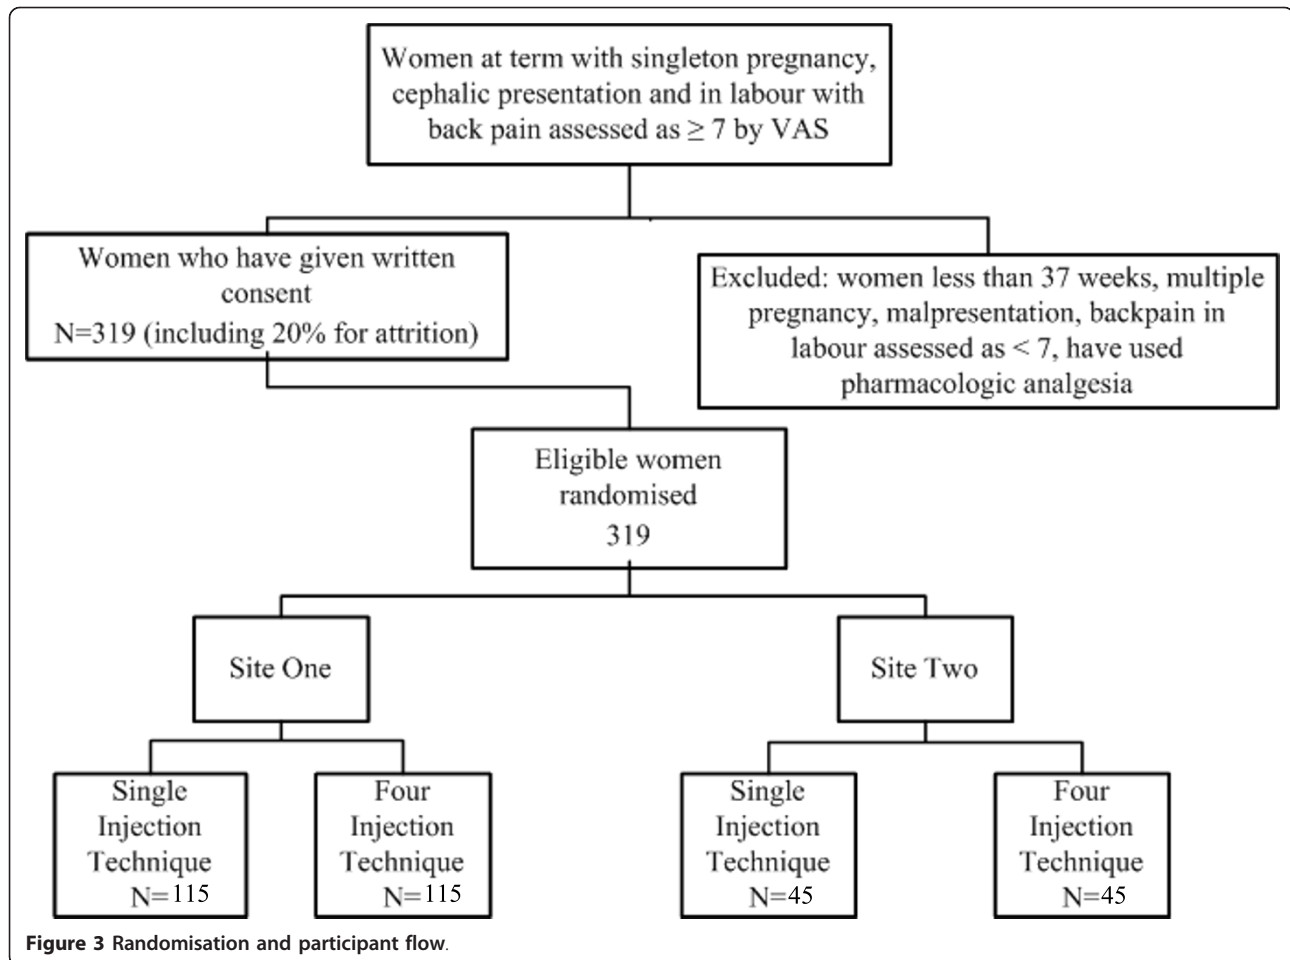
Women at term with singleton pregnancy, cephalic presentation and in labour with back pain assessed as $\geq 7$ by VAS

Women who have given written consent
N=319 (including 20% for attrition)

Excluded: women less than 37 weeks, multiple pregnancy, malpresentation, backpain in labour assessed as < 7, have used pharmacologic analgesia

Eligible women randomised
319

Site One

Site Two

Single Injection Technique
N=115

Four Injection Technique
N=115

Single Injection Technique
N=45

Four Injection Technique
N=45

Figure 3 Randomisation and participant flow.